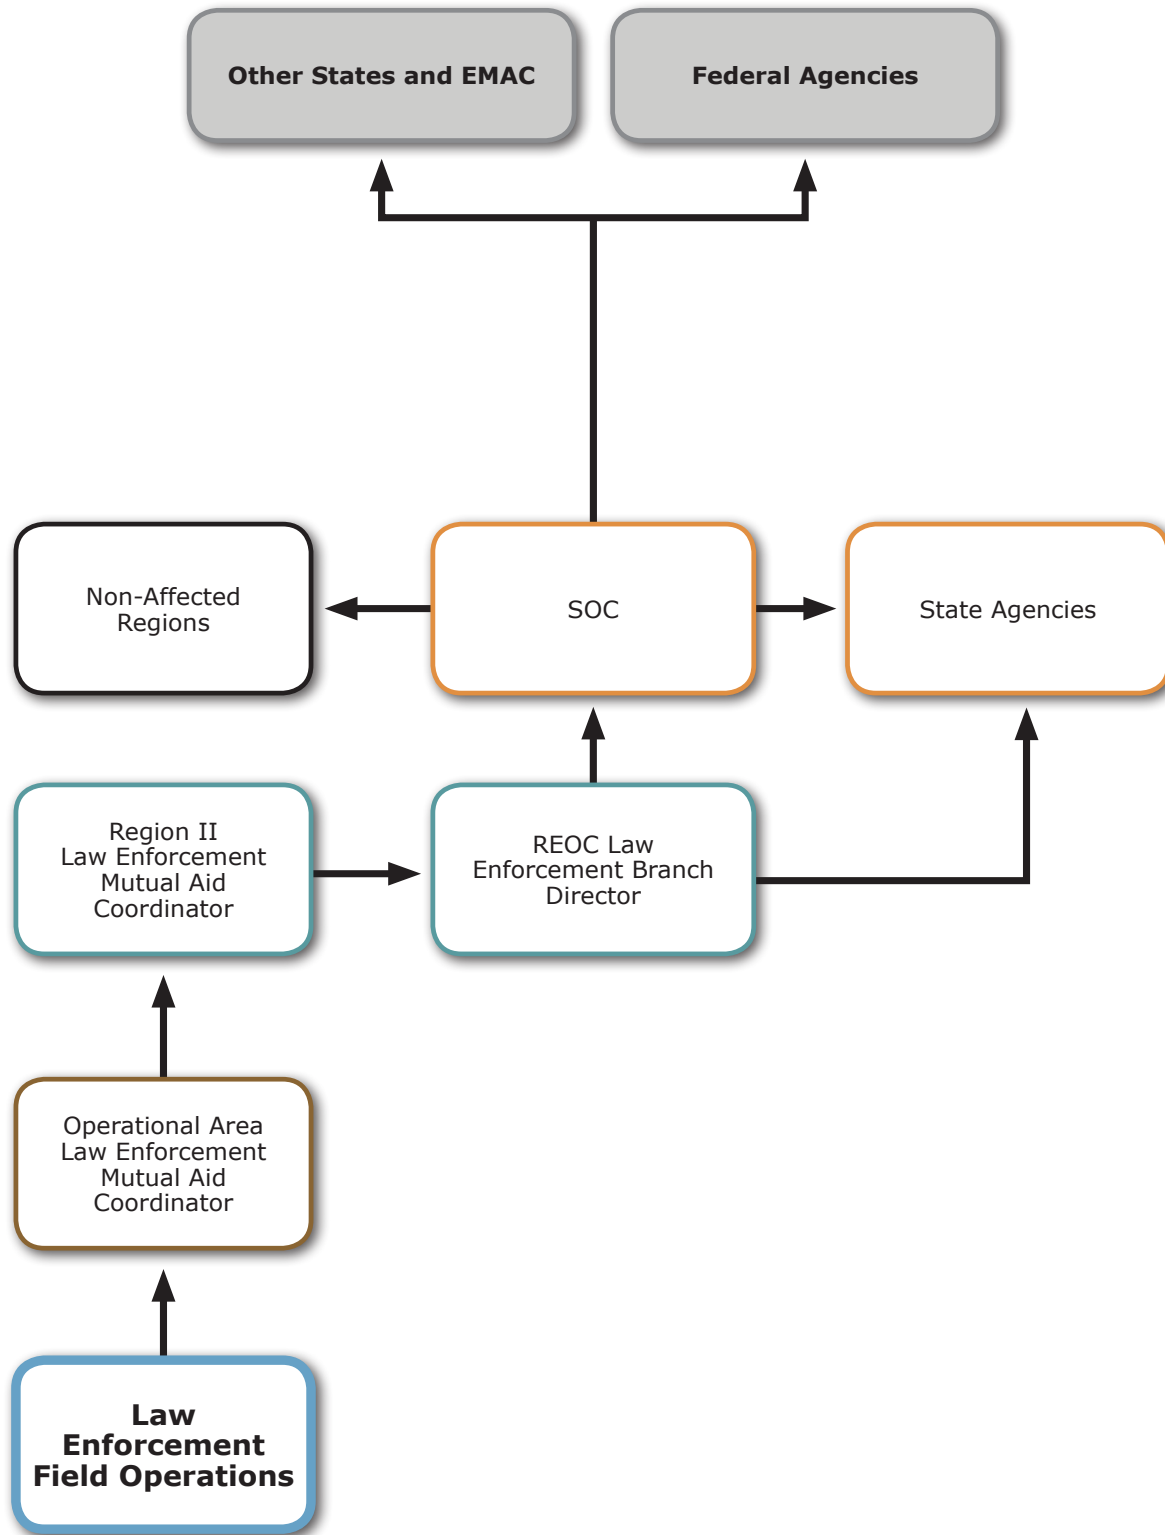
Other States and EMAC

Federal Agencies

Non-Affected Regions

SOC

State Agencies

Region II Law Enforcement Mutual Aid Coordinator

REOC Law Enforcement Branch Director

Operational Area Law Enforcement Mutual Aid Coordinator

Law Enforcement Field Operations